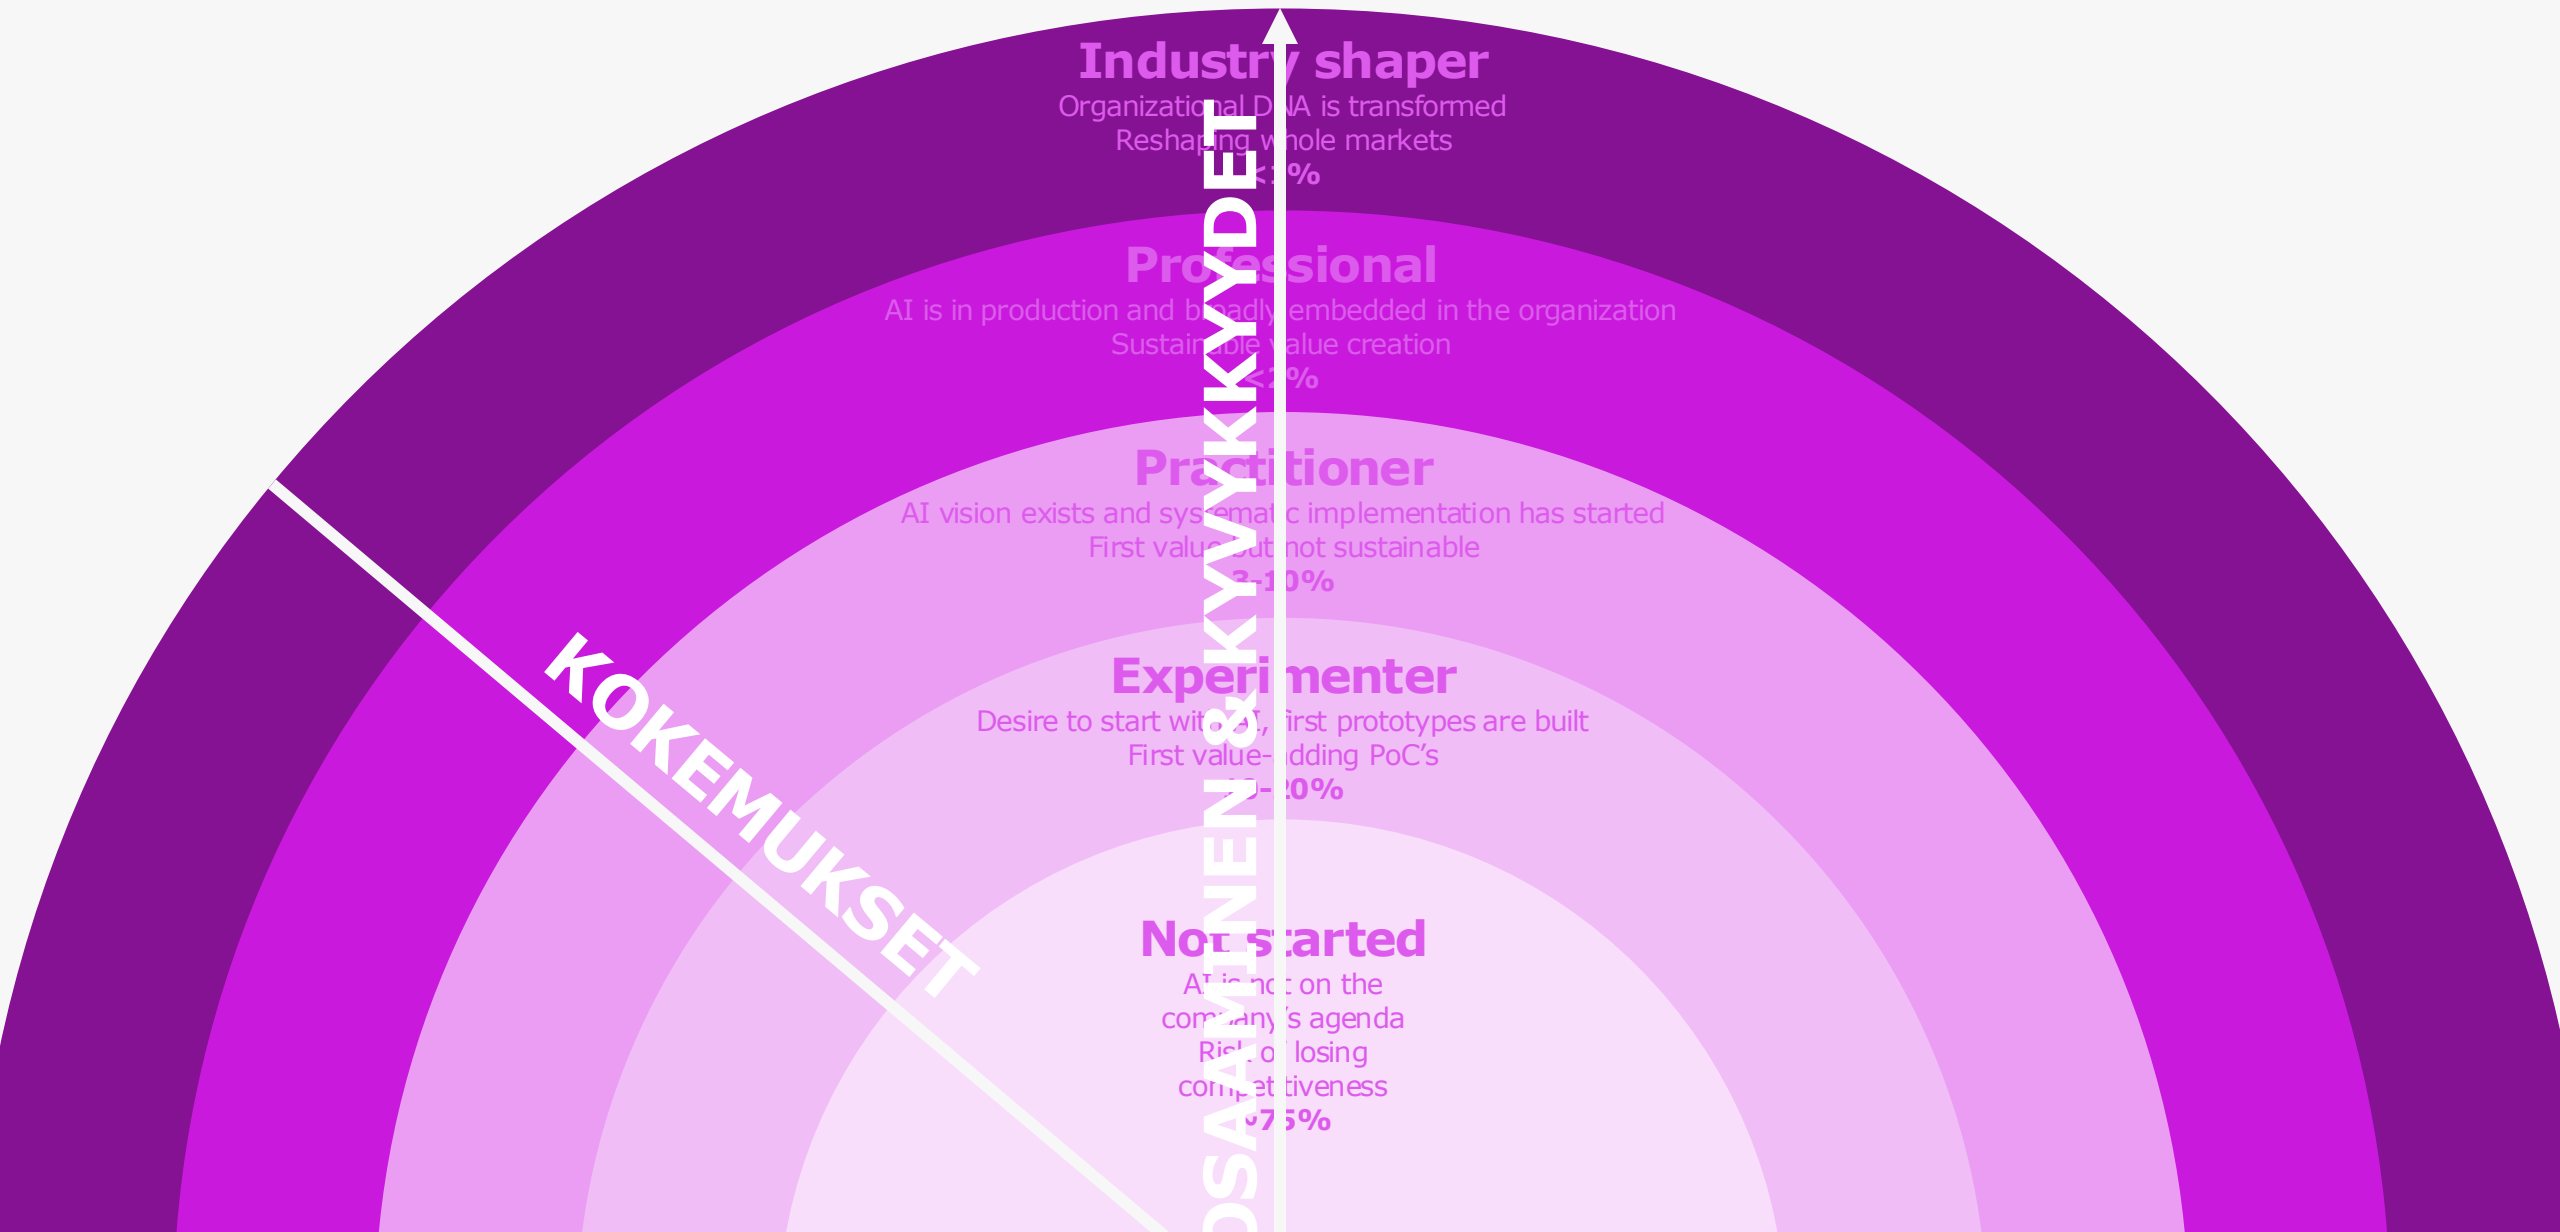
Industry shaper
Organizational DNA is transformed
Reshaping whole markets
<1%

Professional
AI is in production and broadly embedded in the organization
Sustainable value creation
<2%

Practitioner
AI vision exists and systematic implementation has started
First value but not sustainable
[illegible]-10%

Experimenter
Desire to start with AI, first prototypes are built
First value-adding PoC's
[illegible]-20%

Not started
AI is not on the company's agenda
Risk of losing competitiveness
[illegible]75%

KOKEMUKSET

OSAAMINEN & KYVYKKYYDET